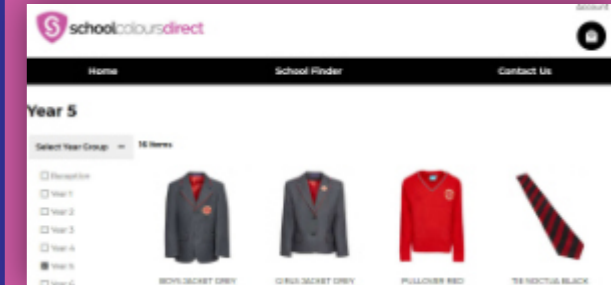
account

schoolcoloursdirect

Home

School Finder

Contact Us

Year 5

Select Year Group

16 Items

Reception

Year 1

Year 2

Year 3

Year 4

Year 5

Year 6

BOYS JACKET GREY

GIRLS JACKET GREY

PULLOVER RED

TIE NOCTUA BLACK